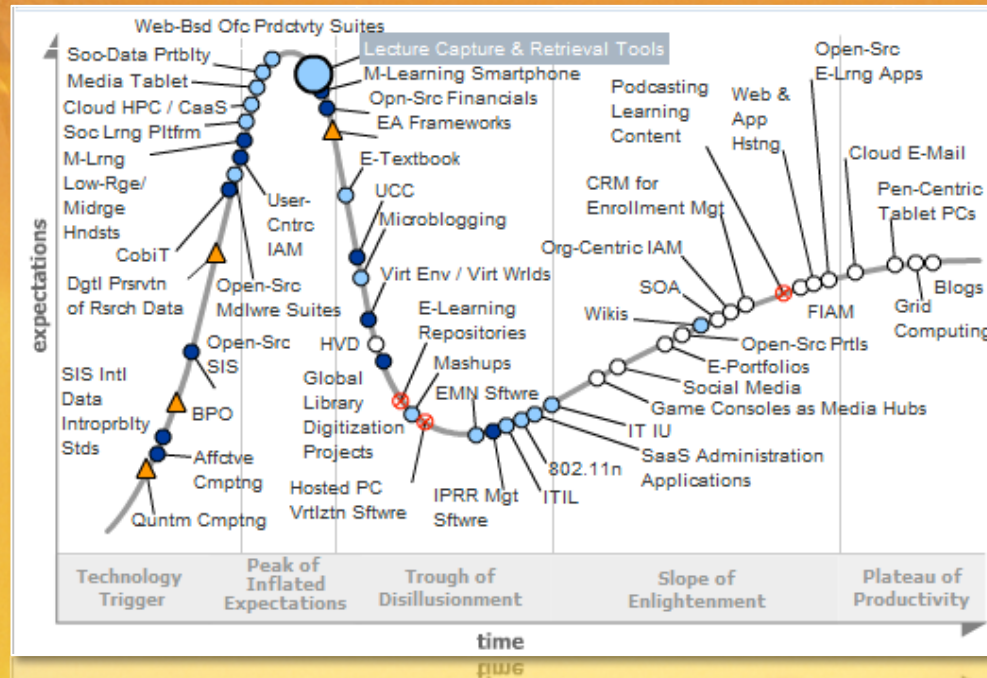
Web-Bsd Ofc Prdctvty Suites
Soo-Data Prtblty
Media Tablet
Cloud HPC / CaaS
Soc Lrng Pltfrm
M-Lrng
Low-Rge/ Midrge Hndsts
CobiT
Dgtl Prsrvtn of Rsrch Data
User-Cntrc IAM
Open-Src Mdlwre Suites
Open-Src SIS
SIS Intl Data Introprblty Stds
BPO
Affctve Cmptng
Quntm Cmptng
Lecture Capture & Retrieval Tools
M-Learning Smartphone
Opn-Src Financials
EA Frameworks
E-Textbook
UCC
Microblogging
Virt Env / Virt Wrlds
E-Learning Repositories
HVD
Mashups
Global Library Digitization Projects
EMN Sftwre
Hosted PC Vrtlztn Sftwre
IPRR Mgt Sftwre
ITIL
802.11n
Podcasting Learning Content
Web & App Hstng
Open-Src E-Lrng Apps
Cloud E-Mail
CRM for Enrollment Mgt
Pen-Centric Tablet PCs
Org-Centric IAM
SOA
Wikis
Blogs
FIAM
Grid Computing
Open-Src Prtls
E-Portfolios
Social Media
Game Consoles as Media Hubs
IT IU
SaaS Administration Applications
expectations
Technology Trigger
Peak of Inflated Expectations
Trough of Disillusionment
Slope of Enlightenment
Plateau of Productivity
time
time